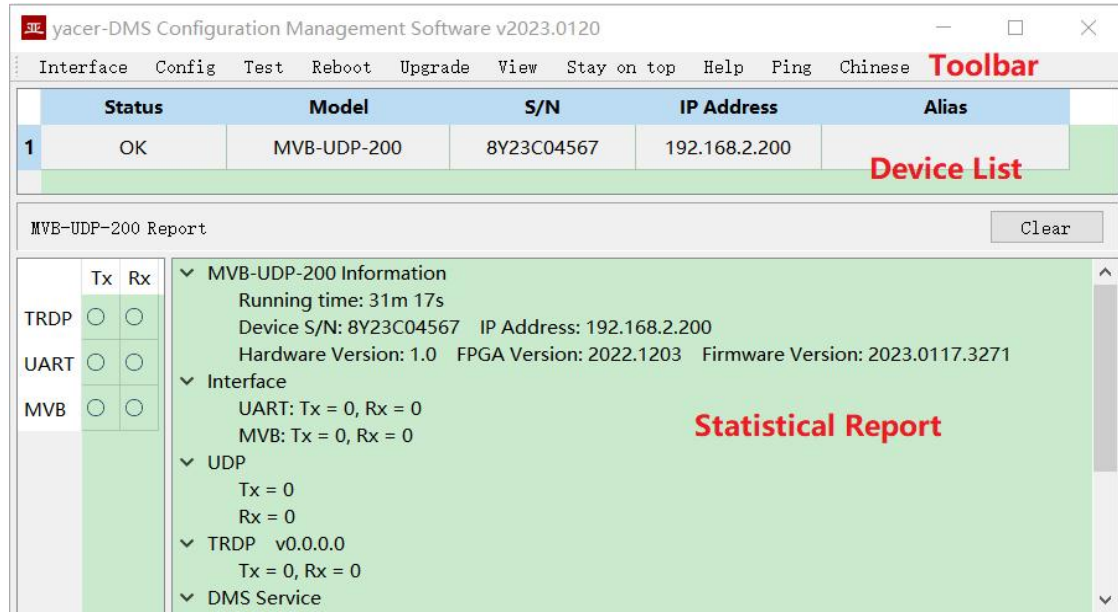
yacer-DMS Configuration Management Software v2023.0120

Interface Config Test Reboot Upgrade View Stay on top Help Ping Chinese Toolbar

| | Status | Model | S/N | IP Address | Alias |
|---|---|---|---|---|---|
| 1 | OK | MVB-UDP-200 | 8Y23C04567 | 192.168.2.200 | |

Device List

MVB-UDP-200 Report

Clear

| | Tx | Rx |
|---|---|---|
| TRDP | ○ | ○ |
| UART | ○ | ○ |
| MVB | ○ | ○ |

MVB-UDP-200 Information
Running time: 31m 17s
Device S/N: 8Y23C04567 IP Address: 192.168.2.200
Hardware Version: 1.0 FPGA Version: 2022.1203 Firmware Version: 2023.0117.3271
Interface
UART: Tx = 0, Rx = 0
MVB: Tx = 0, Rx = 0
UDP
Tx = 0
Rx = 0
TRDP v0.0.0.0
Tx = 0, Rx = 0
DMS Service

Statistical Report